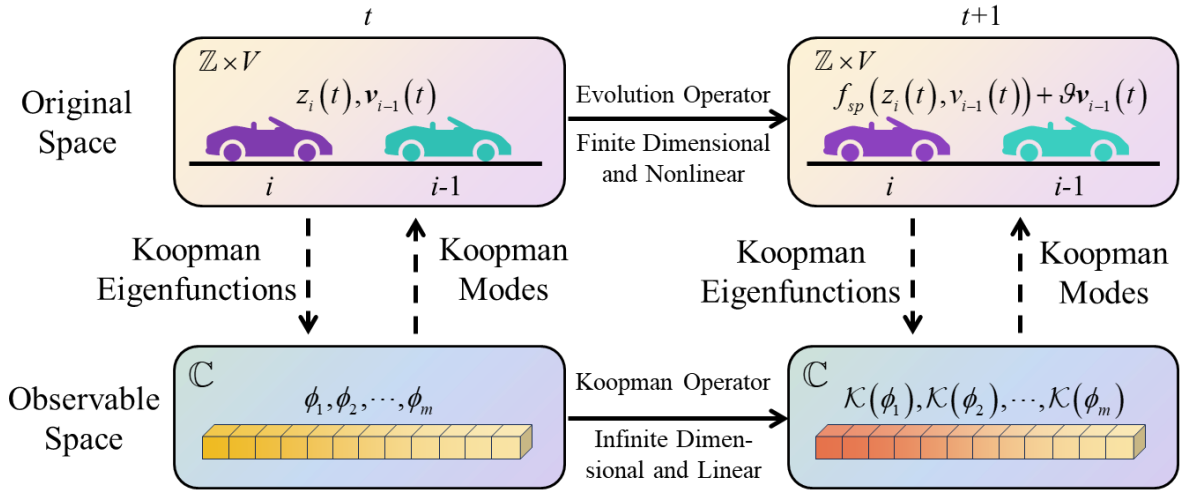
$t$

$t+1$

Original Space

$\mathbb{Z} \times V$

$z_i(t), \boldsymbol{v}_{i-1}(t)$

$i$

$i$-1

Evolution Operator

Finite Dimensional and Nonlinear

$\mathbb{Z} \times V$

$f_{sp}(z_i(t), v_{i-1}(t)) + \vartheta \boldsymbol{v}_{i-1}(t)$

$i$

$i$-1

Koopman Eigenfunctions

Koopman Modes

Koopman Eigenfunctions

Koopman Modes

Observable Space

$\mathbb{C}$

$\phi_1, \phi_2, \cdots, \phi_m$

Koopman Operator

Infinite Dimensional and Linear

$\mathbb{C}$

$\mathcal{K}(\phi_1), \mathcal{K}(\phi_2), \cdots, \mathcal{K}(\phi_m)$